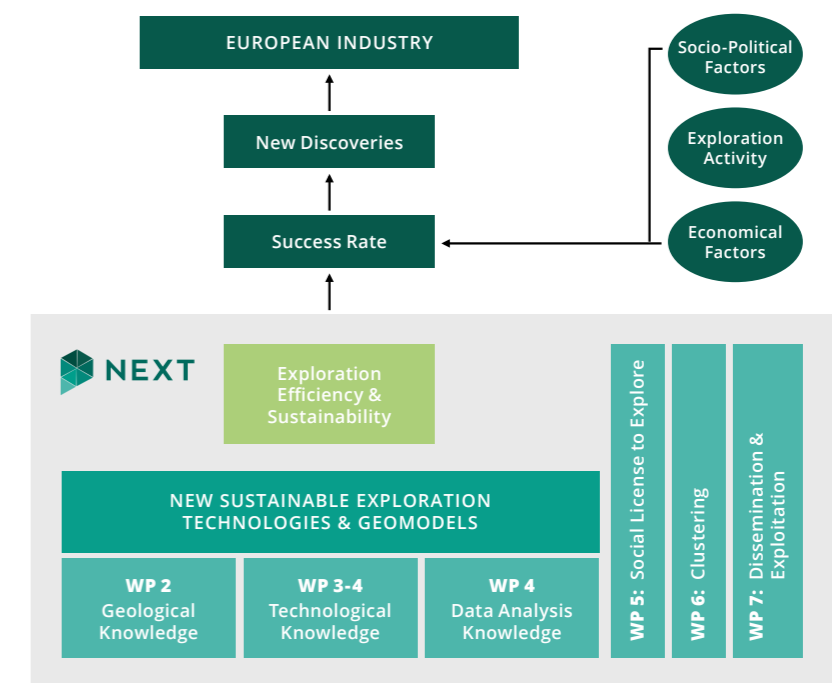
EUROPEAN INDUSTRY

New Discoveries

Success Rate

Socio-Political Factors

Exploration Activity

Economical Factors

NEXT

Exploration Efficiency & Sustainability

NEW SUSTAINABLE EXPLORATION TECHNOLOGIES & GEOMODELS

WP 2 Geological Knowledge

WP 3-4 Technological Knowledge

WP 4 Data Analysis Knowledge

WP 5: Social License to Explore

WP 6: Clustering

WP 7: Dissemination & Exploitation